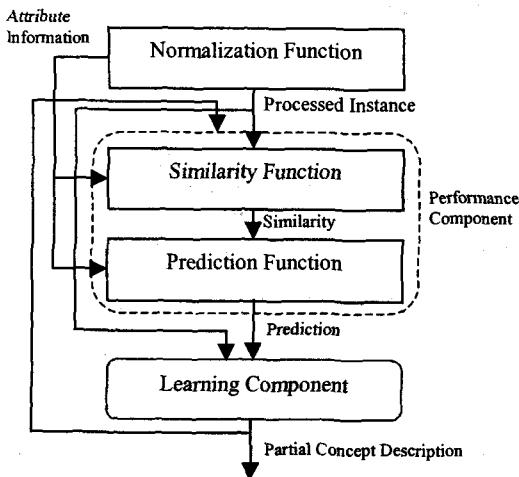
Attribute Information

Normalization Function

Processed Instance

Similarity Function

Similarity

Prediction Function

Performance Component

Prediction

Learning Component

Partial Concept Description